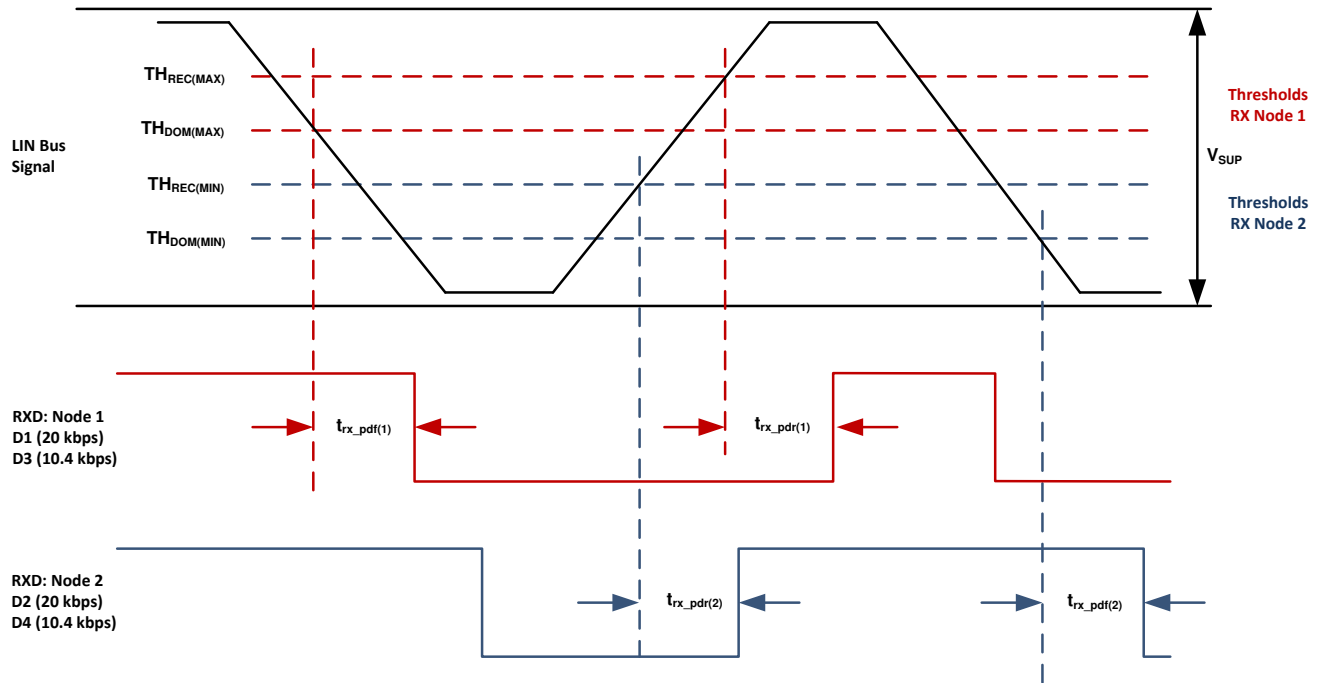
$TH_{REC(MAX)}$

$TH_{DOM(MAX)}$

$TH_{REC(MIN)}$

$TH_{DOM(MIN)}$

LIN Bus Signal

Thresholds RX Node 1

$V_{SUP}$

Thresholds RX Node 2

RXD: Node 1
D1 (20 kbps)
D3 (10.4 kbps)

$t_{rx\_pdf(1)}$

$t_{rx\_pdr(1)}$

RXD: Node 2
D2 (20 kbps)
D4 (10.4 kbps)

$t_{rx\_pdr(2)}$

$t_{rx\_pdf(2)}$